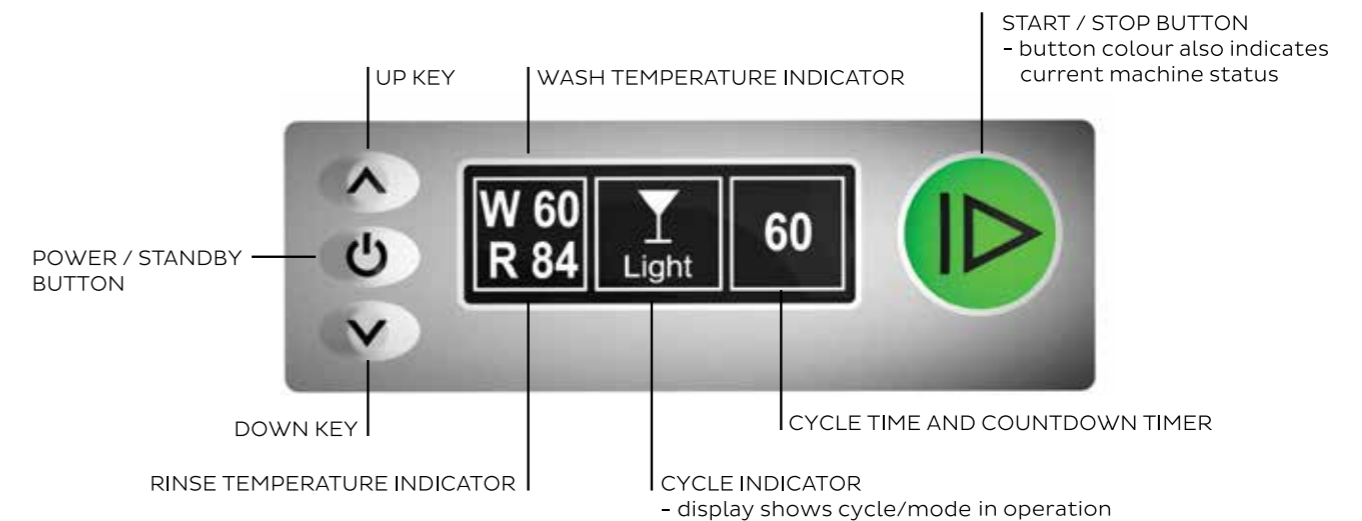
START / STOP BUTTON
- button colour also indicates current machine status

UP KEY

WASH TEMPERATURE INDICATOR

W 60
R 84

Light

60

POWER / STANDBY BUTTON

DOWN KEY

CYCLE TIME AND COUNTDOWN TIMER

RINSE TEMPERATURE INDICATOR

CYCLE INDICATOR
- display shows cycle/mode in operation